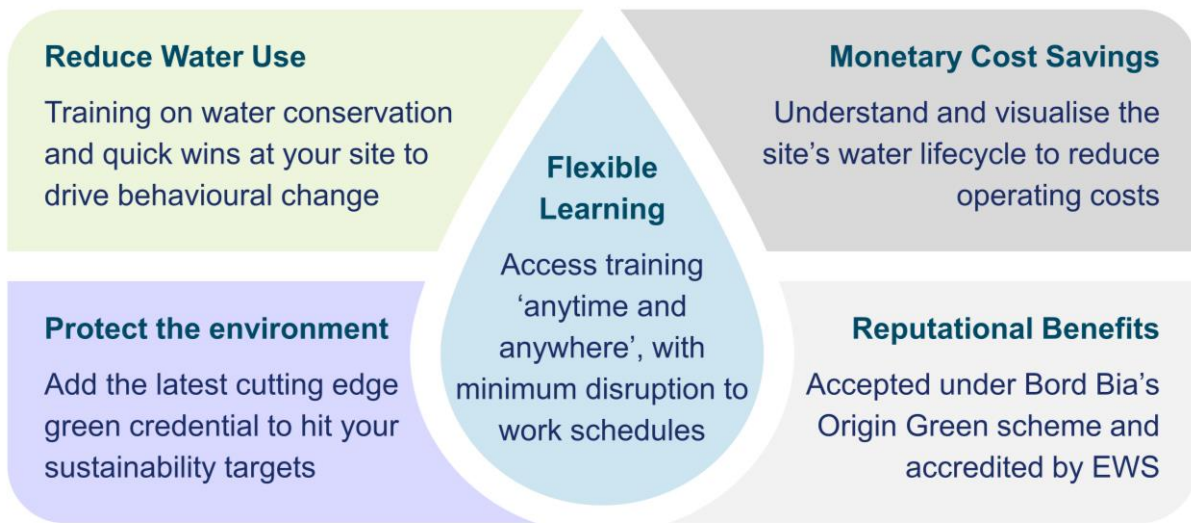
Reduce Water Use

Training on water conservation and quick wins at your site to drive behavioural change

Monetary Cost Savings

Understand and visualise the site's water lifecycle to reduce operating costs

Flexible Learning

Access training 'anytime and anywhere', with minimum disruption to work schedules

Protect the environment

Add the latest cutting edge green credential to hit your sustainability targets

Reputational Benefits

Accepted under Bord Bia's Origin Green scheme and accredited by EWS